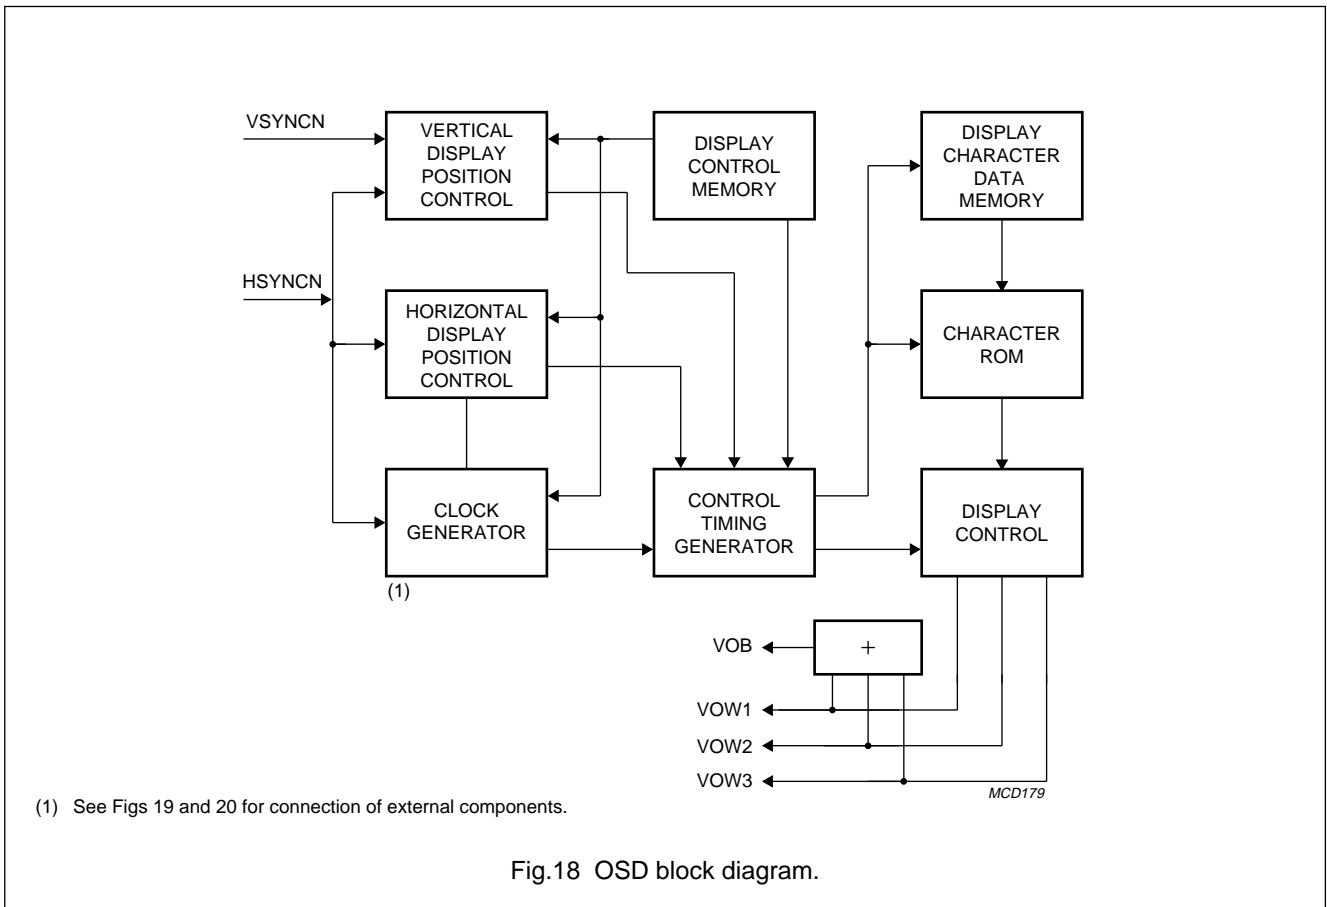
VSYNCN

VERTICAL DISPLAY POSITION CONTROL

DISPLAY CONTROL MEMORY

DISPLAY CHARACTER DATA MEMORY

HSYNCN

HORIZONTAL DISPLAY POSITION CONTROL

CHARACTER ROM

CLOCK GENERATOR

CONTROL TIMING GENERATOR

DISPLAY CONTROL

(1)

VOB

+

VOW1

VOW2

VOW3

MCD179

(1) See Figs 19 and 20 for connection of external components.

Fig.18 OSD block diagram.